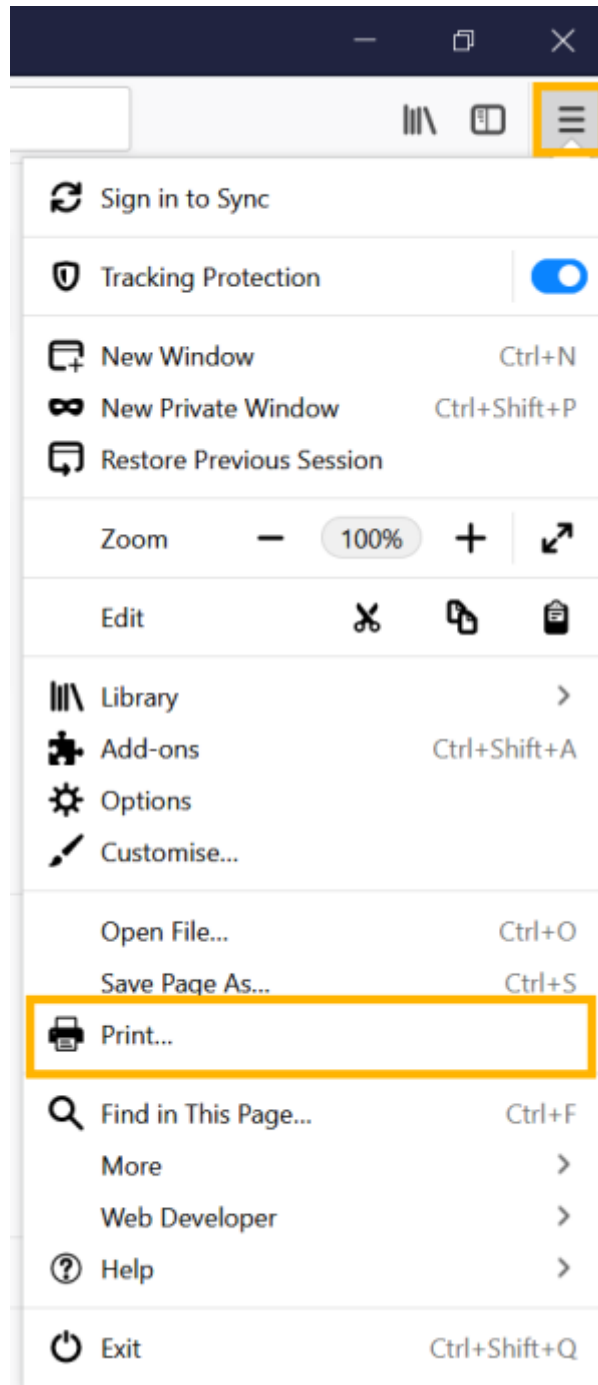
Sign in to Sync

Tracking Protection

New Window Ctrl+N
New Private Window Ctrl+Shift+P
Restore Previous Session

Zoom — 100% +

Edit

Library >
Add-ons Ctrl+Shift+A
Options
Customise...

Open File... Ctrl+O
Save Page As... Ctrl+S
Print...

Find in This Page... Ctrl+F
More >
Web Developer >
Help >

Exit Ctrl+Shift+Q